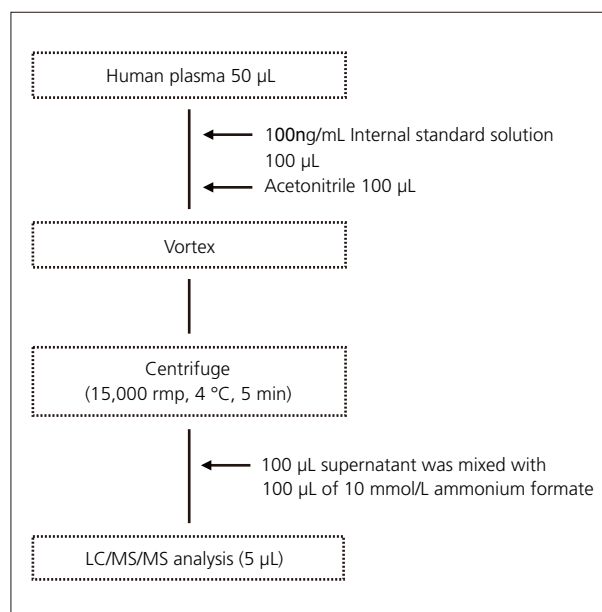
Human plasma 50 µL

100ng/mL Internal standard solution 100 µL

Acetonitrile 100 µL

Vortex

Centrifuge (15,000 rmp, 4 °C, 5 min)

100 µL supernatant was mixed with 100 µL of 10 mmol/L ammonium formate

LC/MS/MS analysis (5 µL)